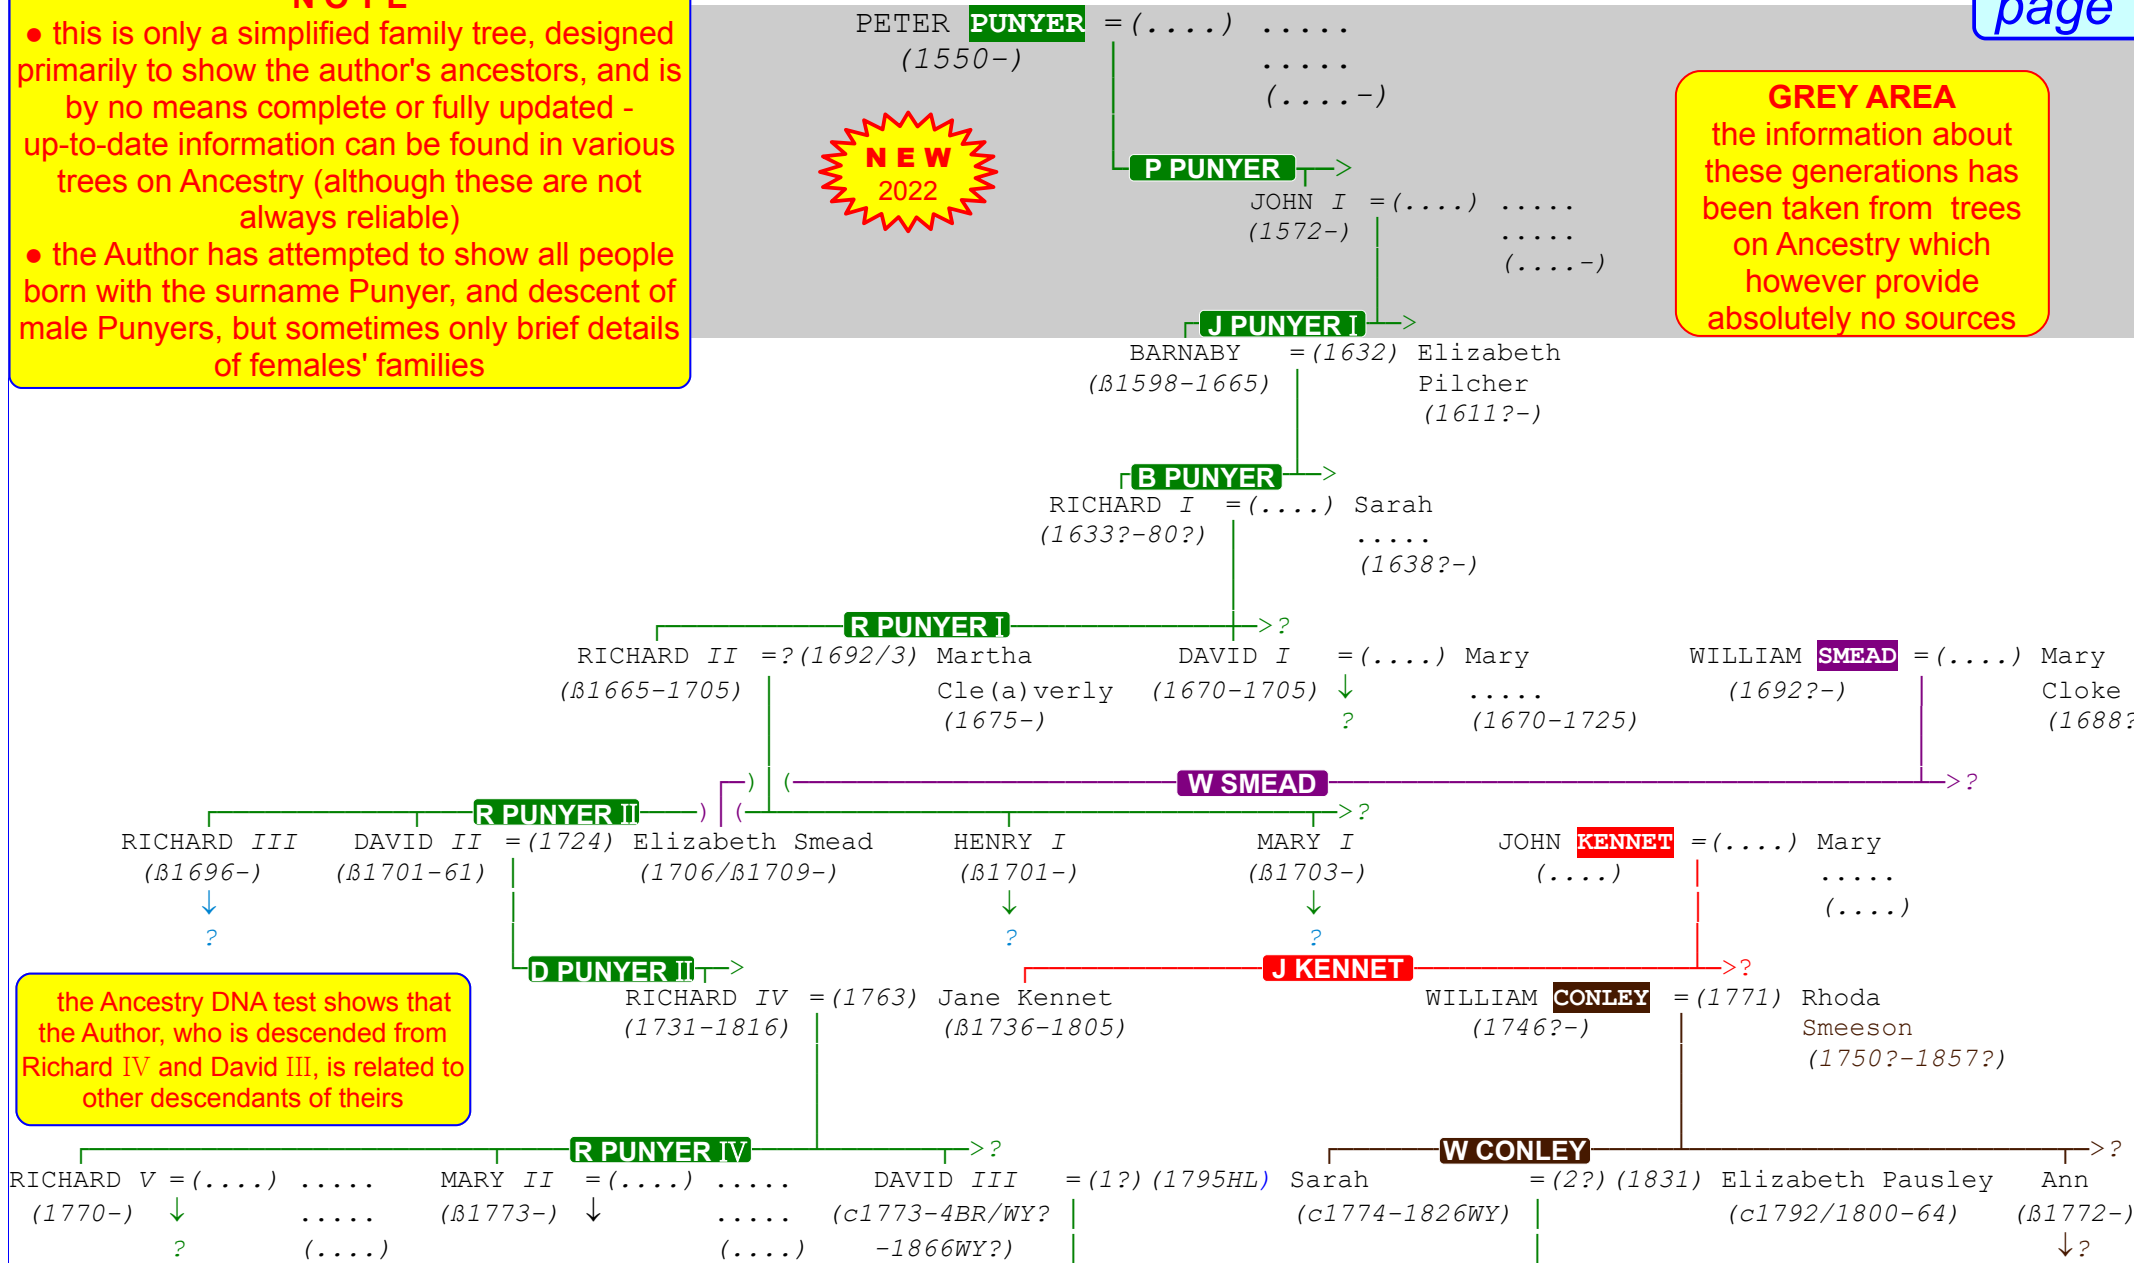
N O T E
● this is only a simplified family tree, designed primarily to show the author's ancestors, and is by no means complete or fully updated - up-to-date information can be found in various trees on Ancestry (although these are not always reliable)
● the Author has attempted to show all people born with the surname Punyer, and descent of male Punyers, but sometimes only brief details of females' families

page

PETER PUNYER =(....) .....
(1550-) .....
(....-)

N E W
2022

GREY AREA
the information about these generations has been taken from trees on Ancestry which however provide absolutely no sources

P PUNYER
JOHN I =(....) .....
(1572-) .....
(....-)

J PUNYER I
BARNABY =(1632) Elizabeth
(ß1598-1665) Pilcher
(1611?-)

B PUNYER
RICHARD I =(....) Sarah
(1633?-80?) .....
(1638?-)

R PUNYER I
?
RICHARD II =?(1692/3) Martha
(ß1665-1705) Cle(a)verly
(1675-)

DAVID I =(....) Mary
(1670-1705) .....
? (1670-1725)

WILLIAM SMEAD =(....) Mary
(1692?-) Cloke
(1688?

W SMEAD
?

R PUNYER II
?
RICHARD III
(ß1696-)
?

DAVID II =(1724) Elizabeth Smead
(ß1701-61) (1706/ß1709-)

HENRY I
(ß1701-)
?

MARY I
(ß1703-)
?

JOHN KENNET =(....) Mary
(....) .....
(....)

D PUNYER II
J KENNET
?

the Ancestry DNA test shows that the Author, who is descended from Richard IV and David III, is related to other descendants of theirs

RICHARD IV =(1763) Jane Kennet
(1731-1816) (ß1736-1805)

WILLIAM CONLEY =(1771) Rhoda
(1746?-) Smeeson
(1750?-1857?)

R PUNYER IV
?
W CONLEY
?

RICHARD V =(....) .....
(1770-) .....
? (....)

MARY II =(....) .....
(ß1773-) .....
(....)

DAVID III =(1?)(1795HL) Sarah =(2?)(1831) Elizabeth Pausley
(c1773-4BR/WY? (c1774-1826WY) (c1792/1800-64)
-1866WY?)

Ann
(ß1772-)
?